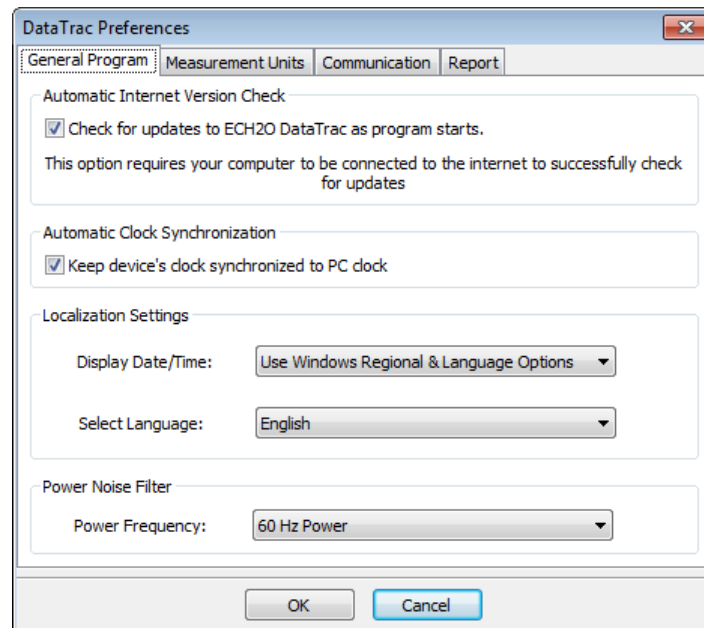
DataTrac Preferences

General Program | Measurement Units | Communication | Report

Automatic Internet Version Check

Check for updates to ECH2O DataTrac as program starts.

This option requires your computer to be connected to the internet to successfully check for updates

Automatic Clock Synchronization

Keep device's clock synchronized to PC clock

Localization Settings

Display Date/Time: Use Windows Regional & Language Options

Select Language: English

Power Noise Filter

Power Frequency: 60 Hz Power

OK

Cancel